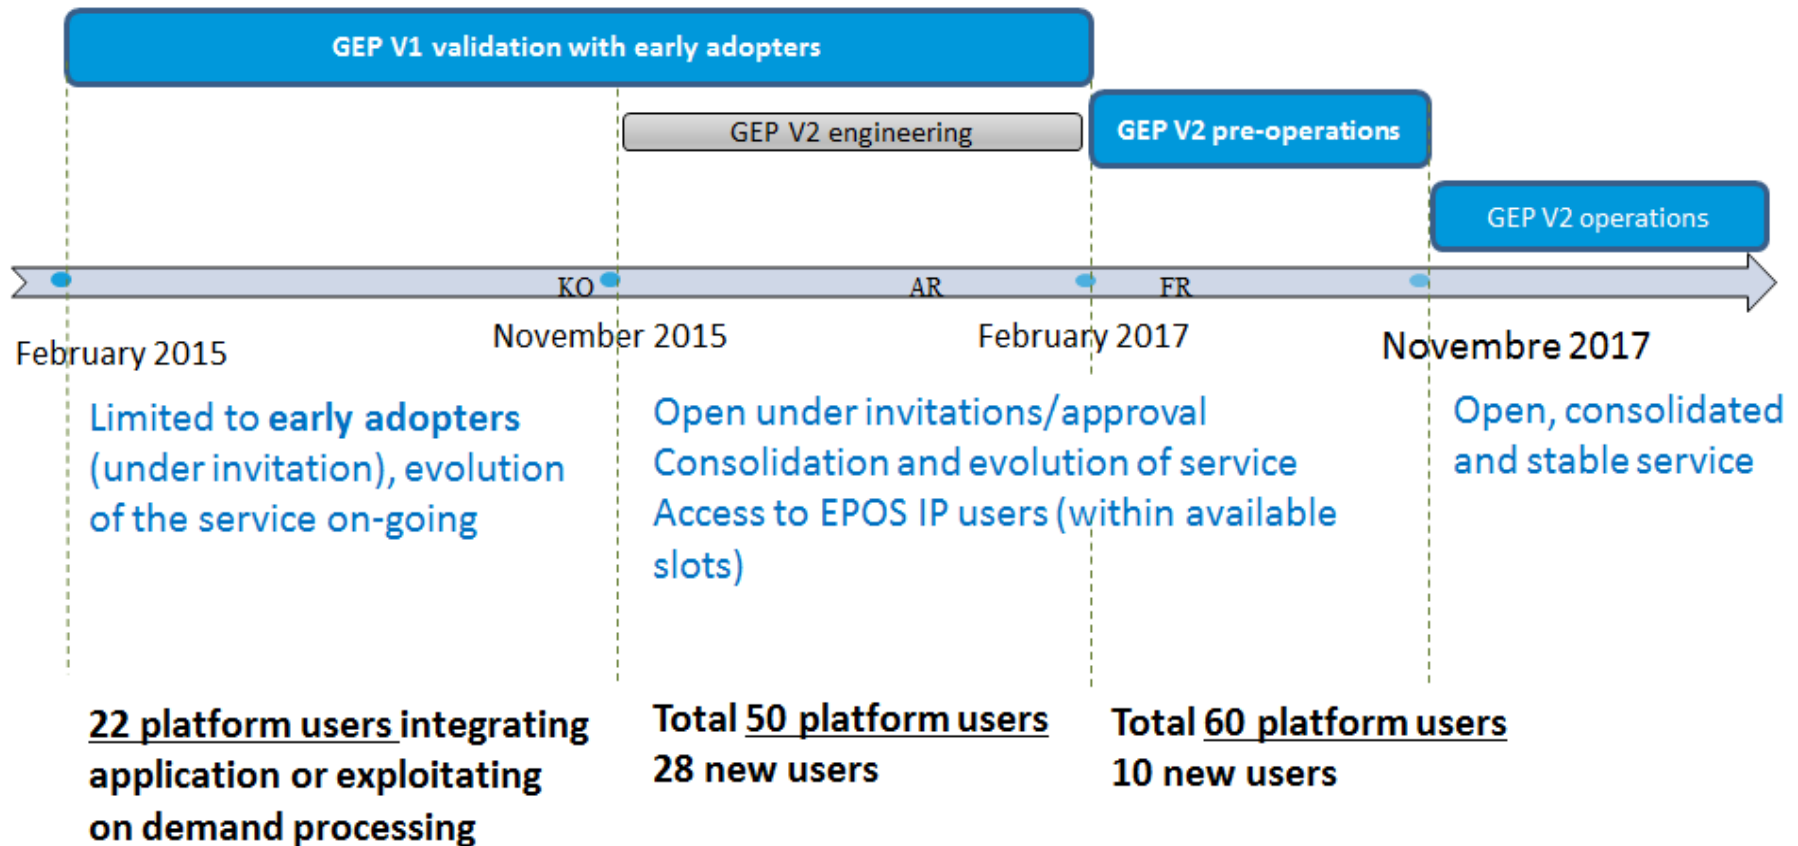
GEP V1 validation with early adopters

GEP V2 engineering

GEP V2 pre-operations

GEP V2 operations

KO

AR

FR

February 2015

November 2015

February 2017

Novembre 2017

Limited to early adopters (under invitation), evolution of the service on-going

Open under invitations/approval
Consolidation and evolution of service
Access to EPOS IP users (within available slots)

Open, consolidated and stable service

22 platform users integrating application or exploitating on demand processing

Total 50 platform users
28 new users

Total 60 platform users
10 new users